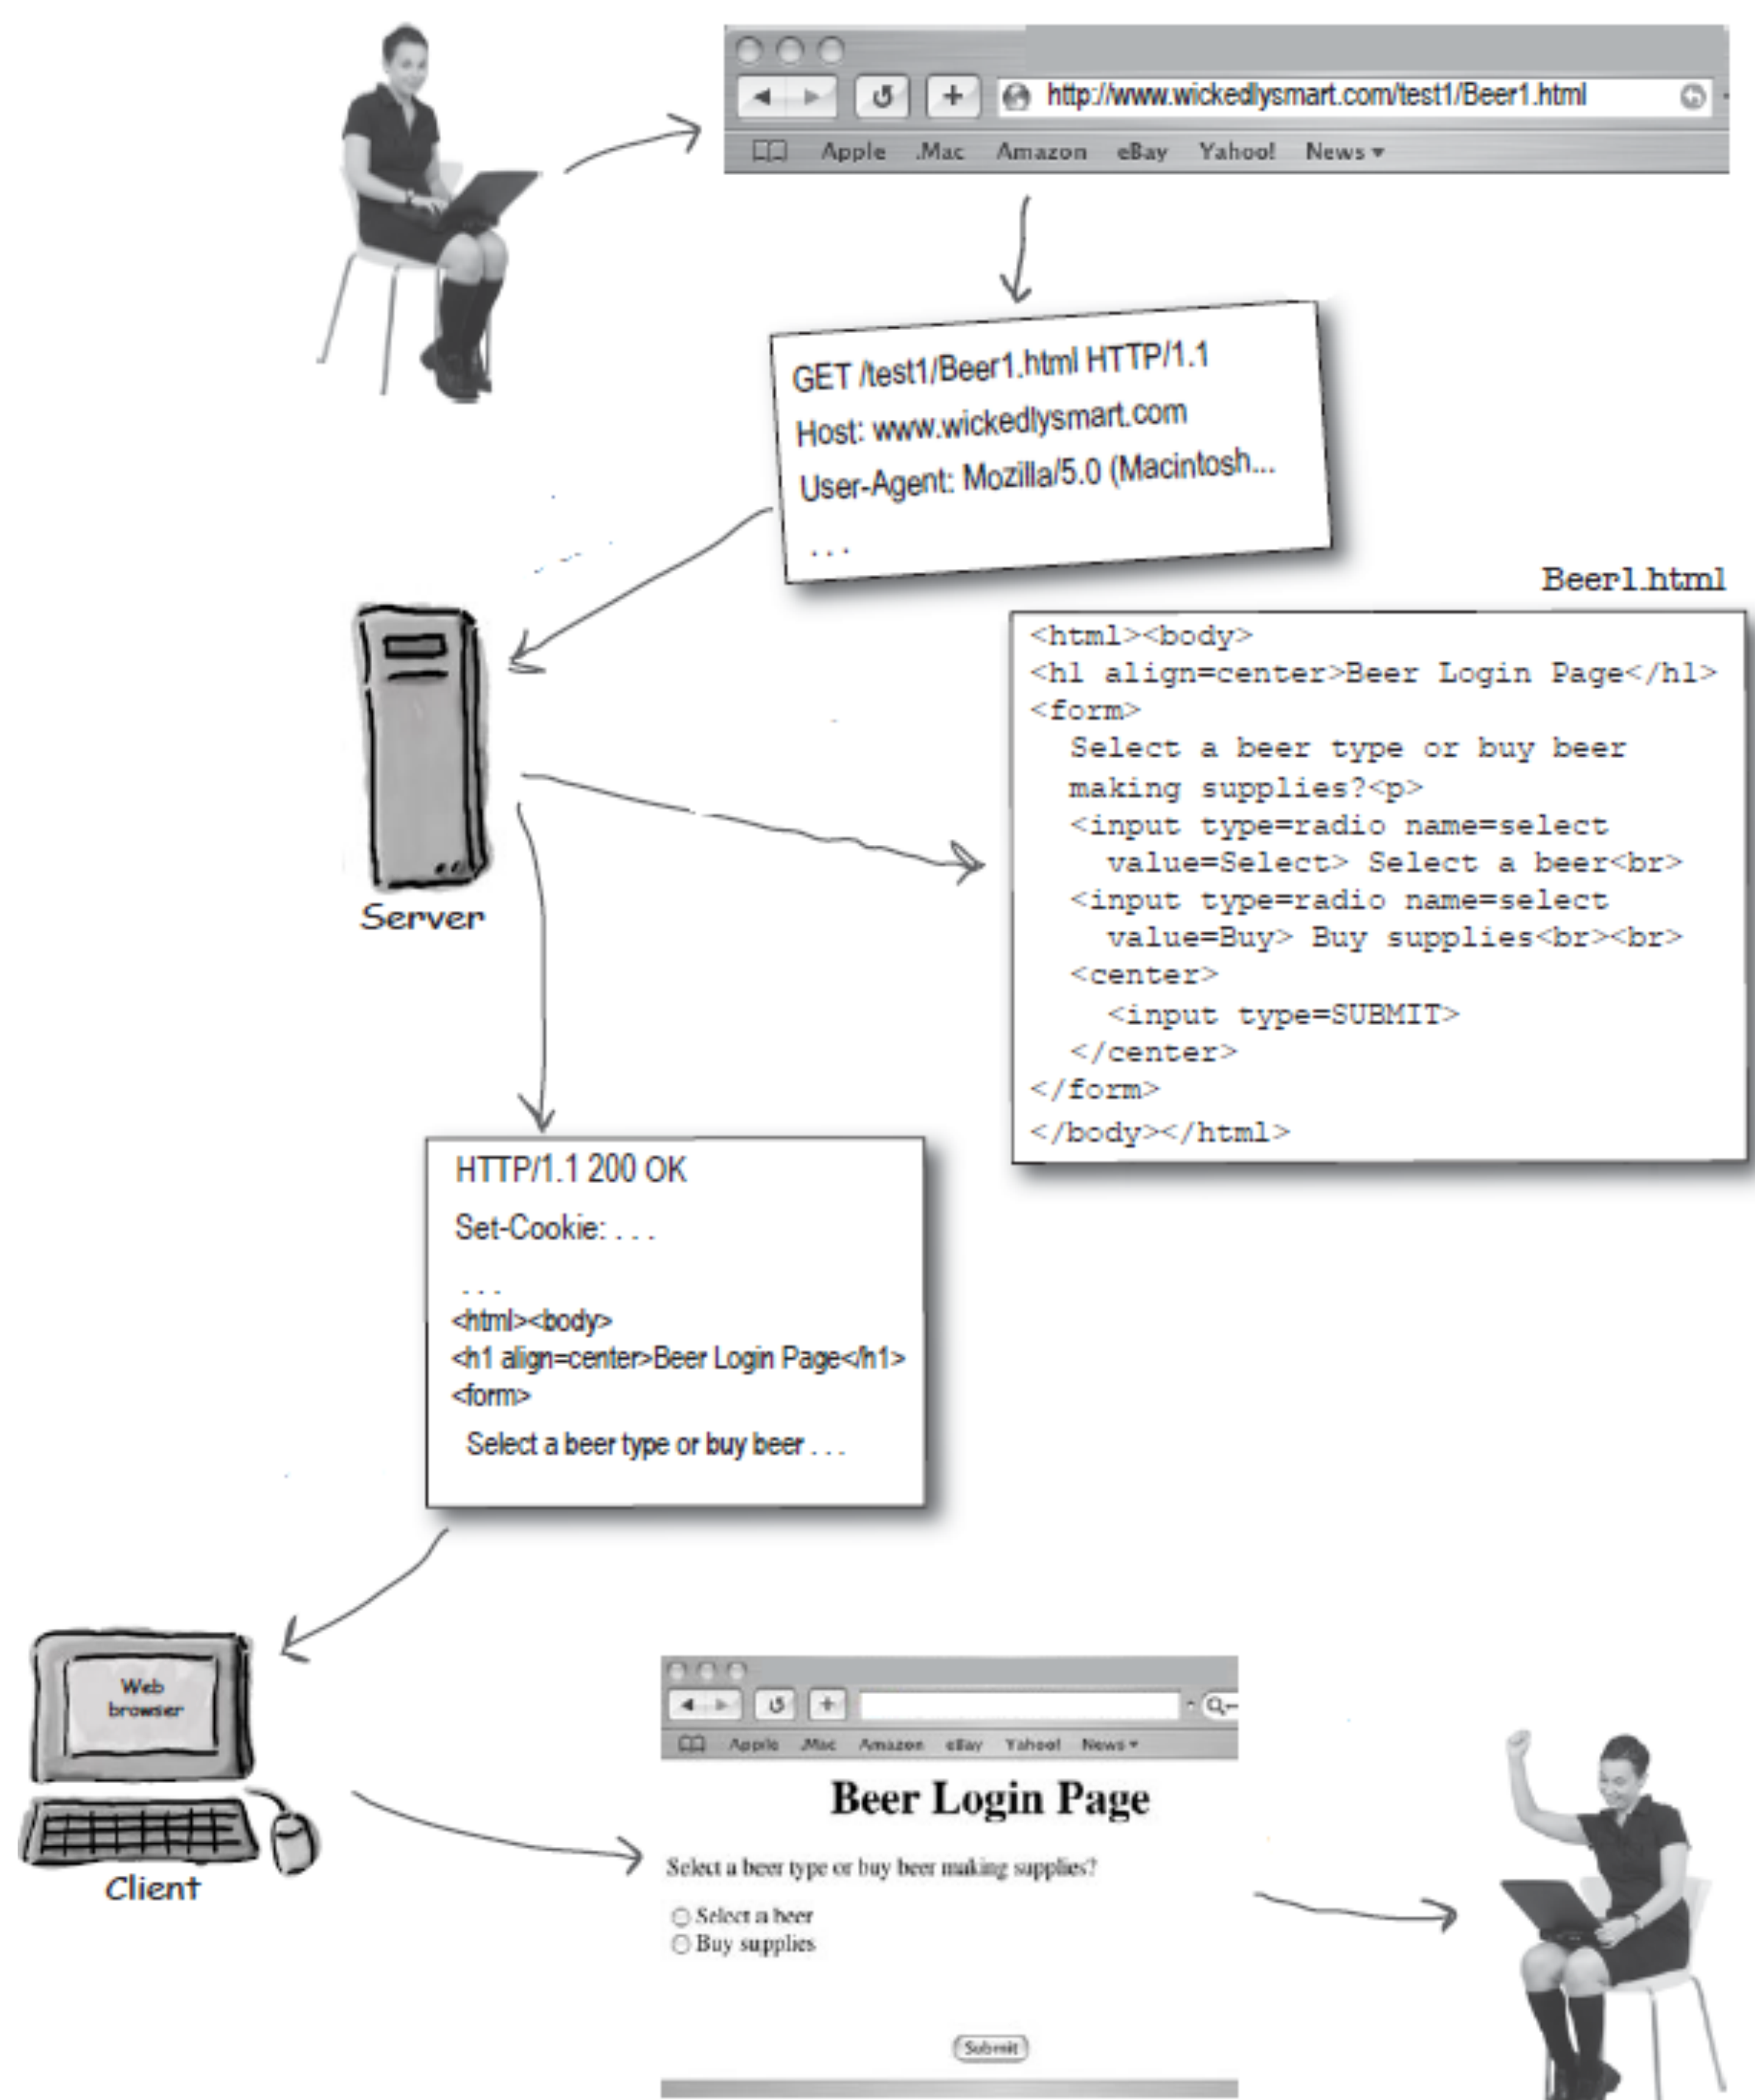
http://www.wickedlysmart.com/test1/Beer1.html

Apple .Mac Amazon eBay Yahoo! News ▾

GET /test1/Beer1.html HTTP/1.1
Host: www.wickedlysmart.com
User-Agent: Mozilla/5.0 (Macintosh...
. . .

Beer1.html

```
<html><body>
<h1 align=center>Beer Login Page</h1>
<form>
  Select a beer type or buy beer
  making supplies?<p>
  <input type=radio name=select
    value=Select> Select a beer<br>
  <input type=radio name=select
    value=Buy> Buy supplies<br><br>
  <center>
    <input type=SUBMIT>
  </center>
</form>
</body></html>
```

Server

HTTP/1.1 200 OK
Set-Cookie: . . .
. . .
<html><body>
<h1 align=center>Beer Login Page</h1>
<form>
Select a beer type or buy beer . . .

Web browser

Client

Apple .Mac Amazon eBay Yahoo! News ▾

Beer Login Page

Select a beer type or buy beer making supplies?

Select a beer
Buy supplies

Submit